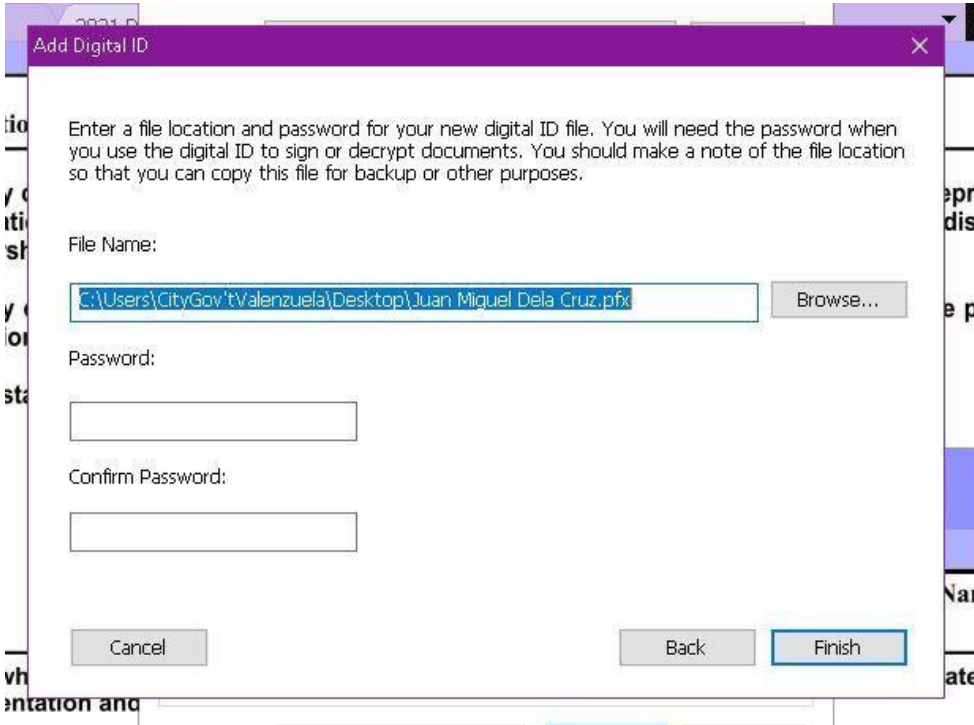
Add Digital ID

Enter a file location and password for your new digital ID file. You will need the password when you use the digital ID to sign or decrypt documents. You should make a note of the file location so that you can copy this file for backup or other purposes.

File Name:

C:\Users\CityGov'tValenzuela\Desktop\Juan Miguel Dela Cruz.pfx

Browse...

Password:

Confirm Password:

Cancel

Back

Finish